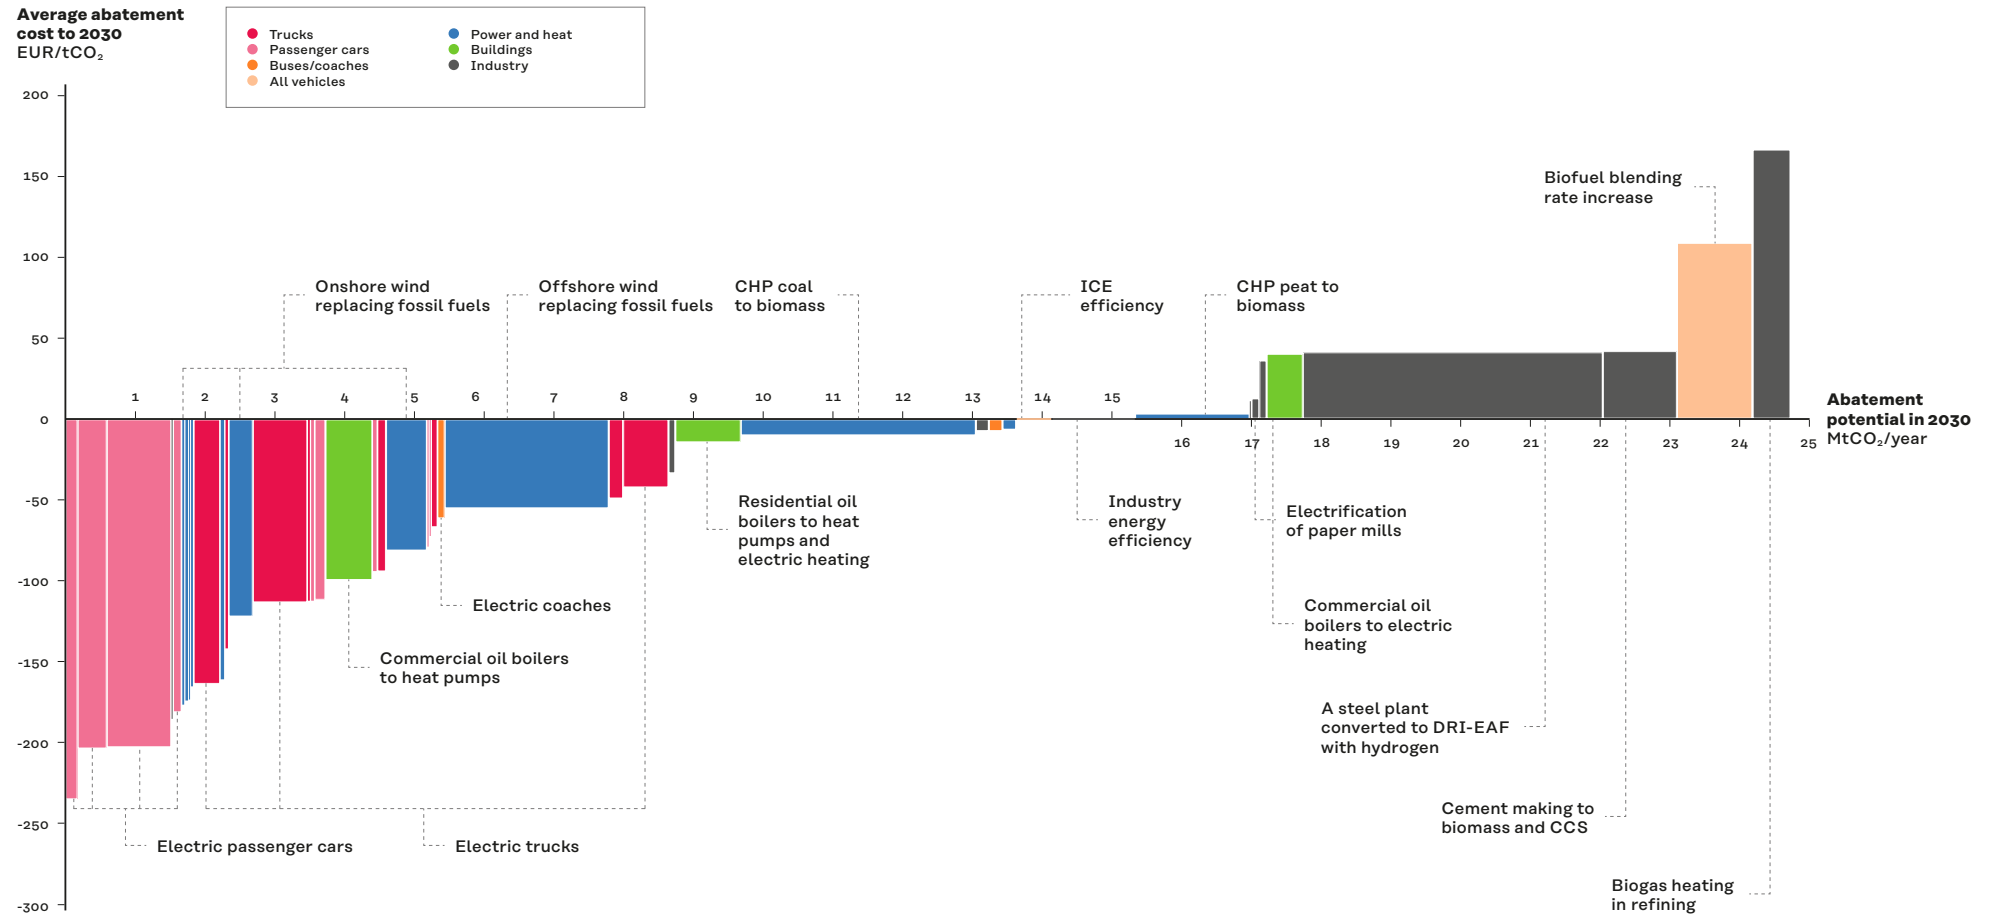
Average abatement cost to 2030
EUR/tCO$_2$

Trucks
Passenger cars
Buses/coaches
All vehicles
Power and heat
Buildings
Industry

200
150
100
50
0
-50
-100
-150
-200
-250
-300

1
2
3
4
5
6
7
8
9
10
11
12
13
14
15
16
17
18
19
20
21
22
23
24
25

Abatement potential in 2030
MtCO$_2$/year

Onshore wind replacing fossil fuels

Offshore wind replacing fossil fuels

CHP coal to biomass

ICE efficiency

CHP peat to biomass

Biofuel blending rate increase

Residential oil boilers to heat pumps and electric heating

Industry energy efficiency

Electrification of paper mills

Electric coaches

Commercial oil boilers to heat pumps

Commercial oil boilers to electric heating

A steel plant converted to DRI-EAF with hydrogen

Cement making to biomass and CCS

Biogas heating in refining

Electric passenger cars

Electric trucks